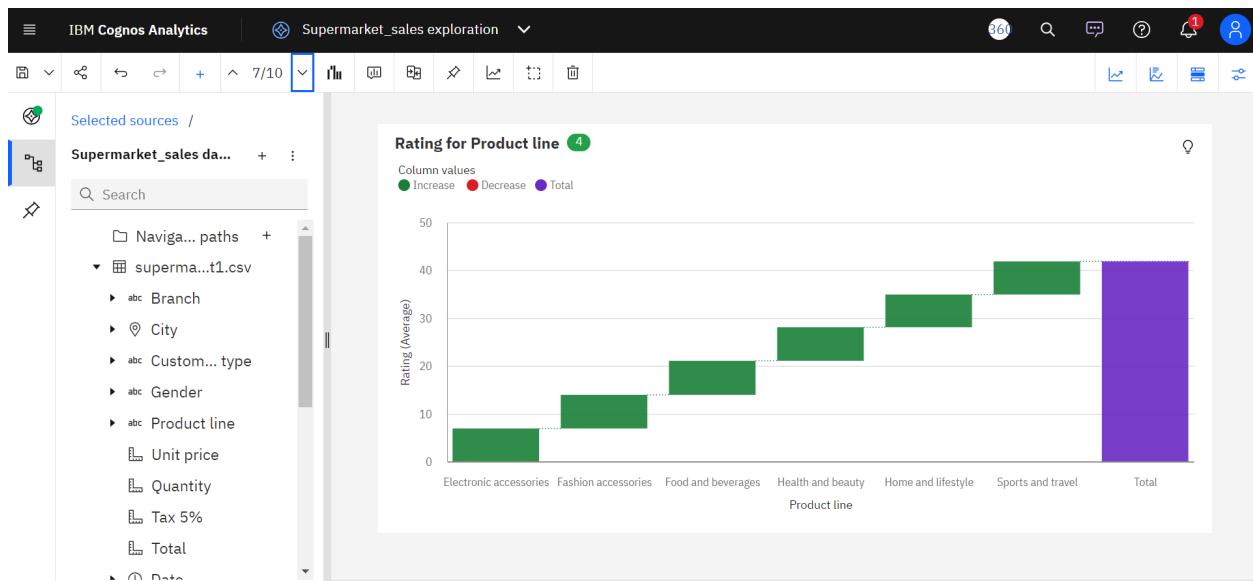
IBM Cognos Analytics
Supermarket_sales exploration
360
1

7/10

Selected sources /
Supermarket_sales da... + ⋮
Search
Naviga... paths +
superma...t1.csv
abc Branch
City
abc Custom... type
abc Gender
abc Product line
Unit price
Quantity
Tax 5%
Total
Date

Rating for Product line 4
Column values
Increase Decrease Total

| |
|---|
| 50 |
| 40 |
| 30 |
| 20 |
| 10 |
| 0 |

Rating (Average)

Electronic accessories
Fashion accessories
Food and beverages
Health and beauty
Home and lifestyle
Sports and travel
Total

Product line